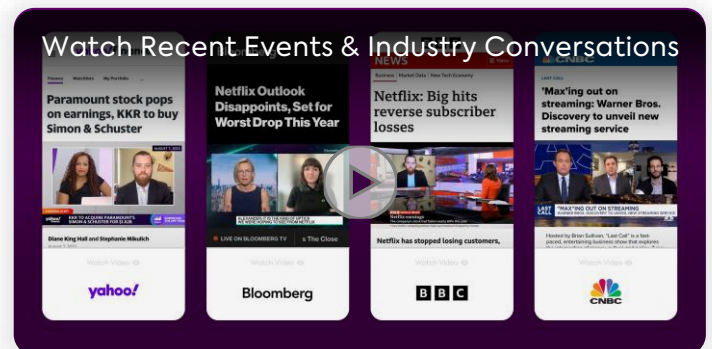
Watch Recent Events & Industry Conversations

Tickers Watchlists My Portfolio

Paramount stock pops on earnings, KKR to buy Simon & Schuster

KKR TO ACQUIRE PARAMOUNT'S SIMON & SCHUSTER FOR $1.62B

Diane King Hall and Stephanie Mikulich

Watch Video

yahoo!

Netflix Outlook Disappoints, Set for Worst Drop This Year

LIVE ON BLOOMBERG TV The Close

Watch Video

Bloomberg

NEWS

Business Market Data New Tech Economy

Netflix: Big hits reverse subscriber losses

Netflix has stopped losing customers,

Watch Video

BBC

LAST CALL

'Max'ing out on streaming: Warner Bros. Discovery to unveil new streaming service

"MAX"ING OUT ON STREAMING

Hosted by Brian Sullivan, "Last Call" is a fast-paced, entertaining business show that explores

Watch Video

CNBC